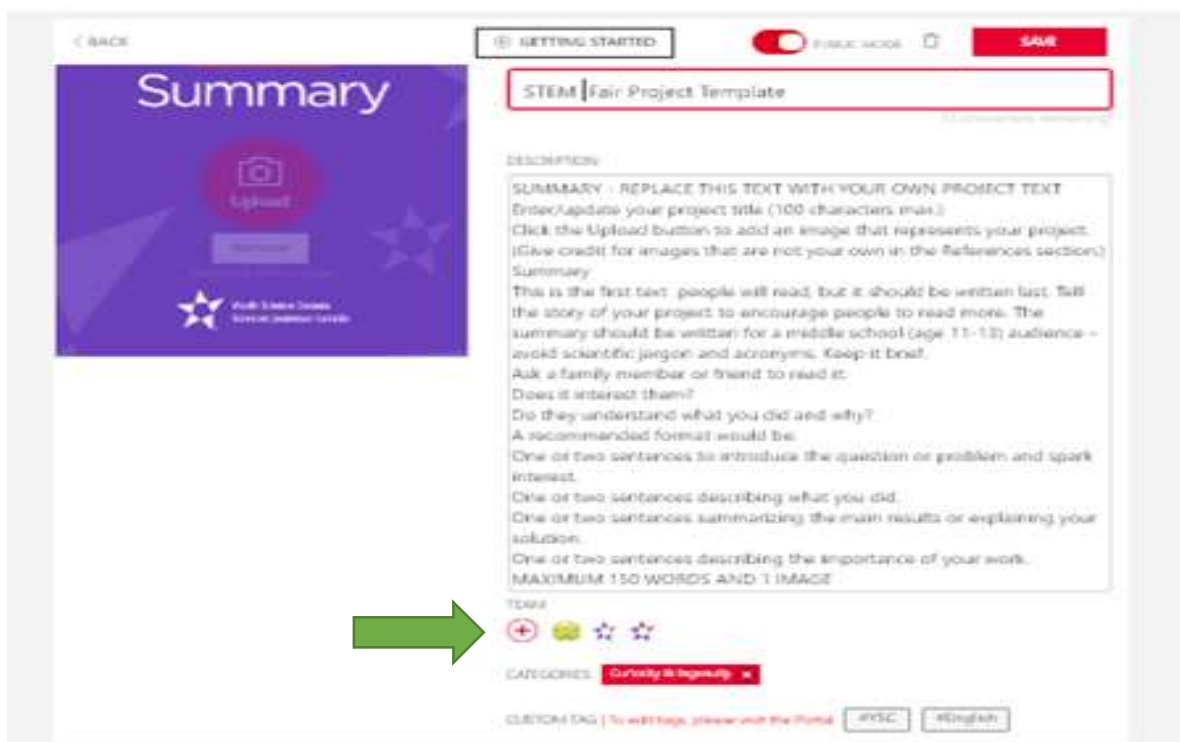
< BACK

GETTING STARTED

PUBLIC MODE

SAVE

Summary

Upload

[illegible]

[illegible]

STEM Fair Project Template

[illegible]

DESCRIPTION

SUMMARY - REPLACE THIS TEXT WITH YOUR OWN PROJECT TEXT
Enter/update your project title (100 characters max.)
Click the Upload button to add an image that represents your project. (Give credit for images that are not your own in the References section.)
Summary
This is the first text people will read, but it should be written last. Tell the story of your project to encourage people to read more. The summary should be written for a middle school (age 11-13) audience - avoid scientific jargon and acronyms. Keep it brief.
Ask a family member or friend to read it.
Does it interest them?
Do they understand what you did and why?
A recommended format would be:
One or two sentences to introduce the question or problem and spark interest.
One or two sentences describing what you did.
One or two sentences summarizing the main results or explaining your solution.
One or two sentences describing the importance of your work.
MAXIMUM 150 WORDS AND 1 IMAGE

TEAM

CATEGORIES Curiosity & Ingenuity ×

CUSTOM TAG | To edit tags, please visit the Portal #YSC #English